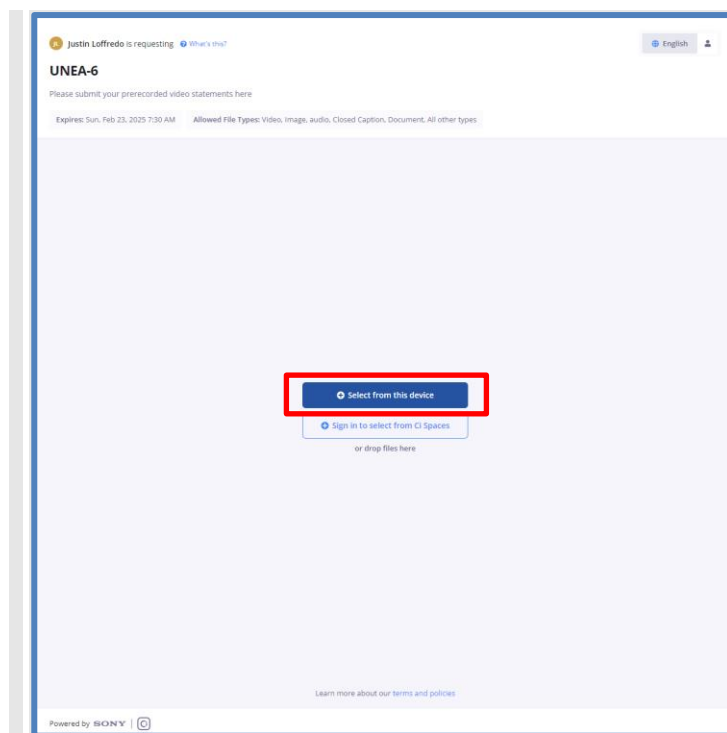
JL Justin Loffredo is requesting What's this?

English

UNEA-6

Please submit your prerecorded video statements here

Expires: Sun, Feb 23, 2025 7:30 AM

Allowed File Types: Video, Image, audio, Closed Caption, Document, All other types

Select from this device

Sign in to select from Ci Spaces

or drop files here

Learn more about our terms and policies

Powered by SONY | Ci